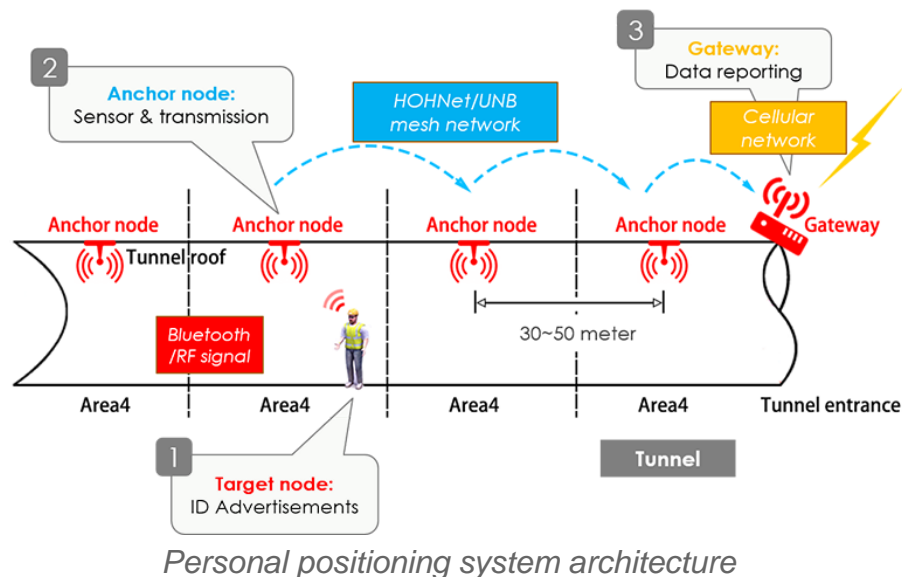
3
Gateway:
Data reporting

2
Anchor node:
Sensor & transmission

HOHNet/UNB
mesh network

Cellular
network

Anchor node
Anchor node
Anchor node
Anchor node
Gateway

Tunnel roof

Bluetooth
/RF signal

30~50 meter

Area4
Area4
Area4
Area4
Tunnel entrance

1
Target node:
ID Advertisements

Tunnel

Personal positioning system architecture